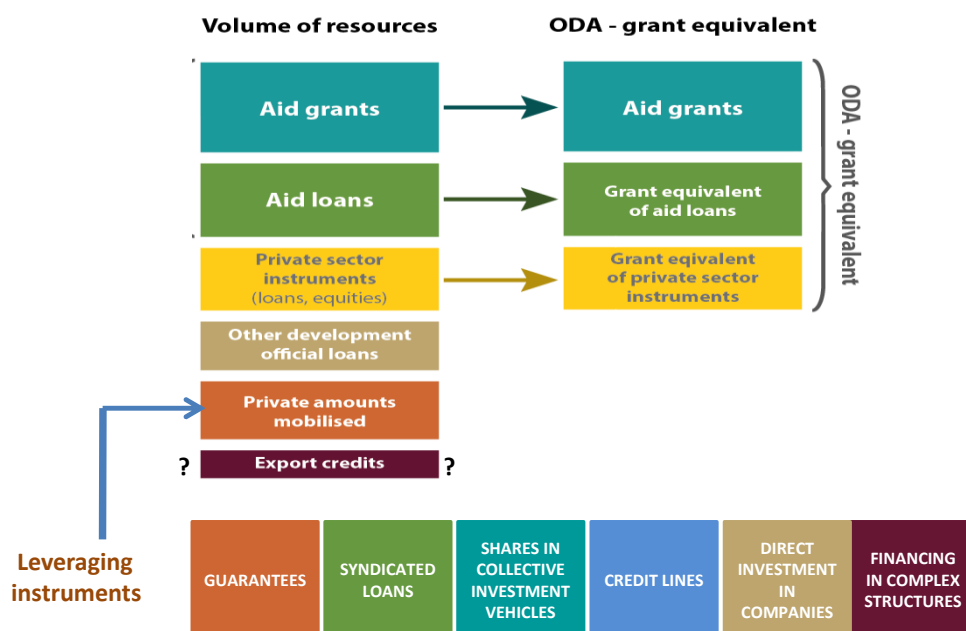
Volume of resources

ODA - grant equivalent

Aid grants

Aid grants

Aid loans

Grant equivalent of aid loans

Private sector instruments (loans, equities)

Grant eqivalent of private sector instruments

ODA - grant equivalent

Other development official loans

Private amounts mobilised

? Export credits ?

Leveraging instruments

| GUARANTEES | SYNDICATED LOANS | SHARES IN COLLECTIVE INVESTMENT VEHICLES | CREDIT LINES | DIRECT INVESTMENT IN COMPANIES | FINANCING IN COMPLEX STRUCTURES |
|---|---|---|---|---|---|